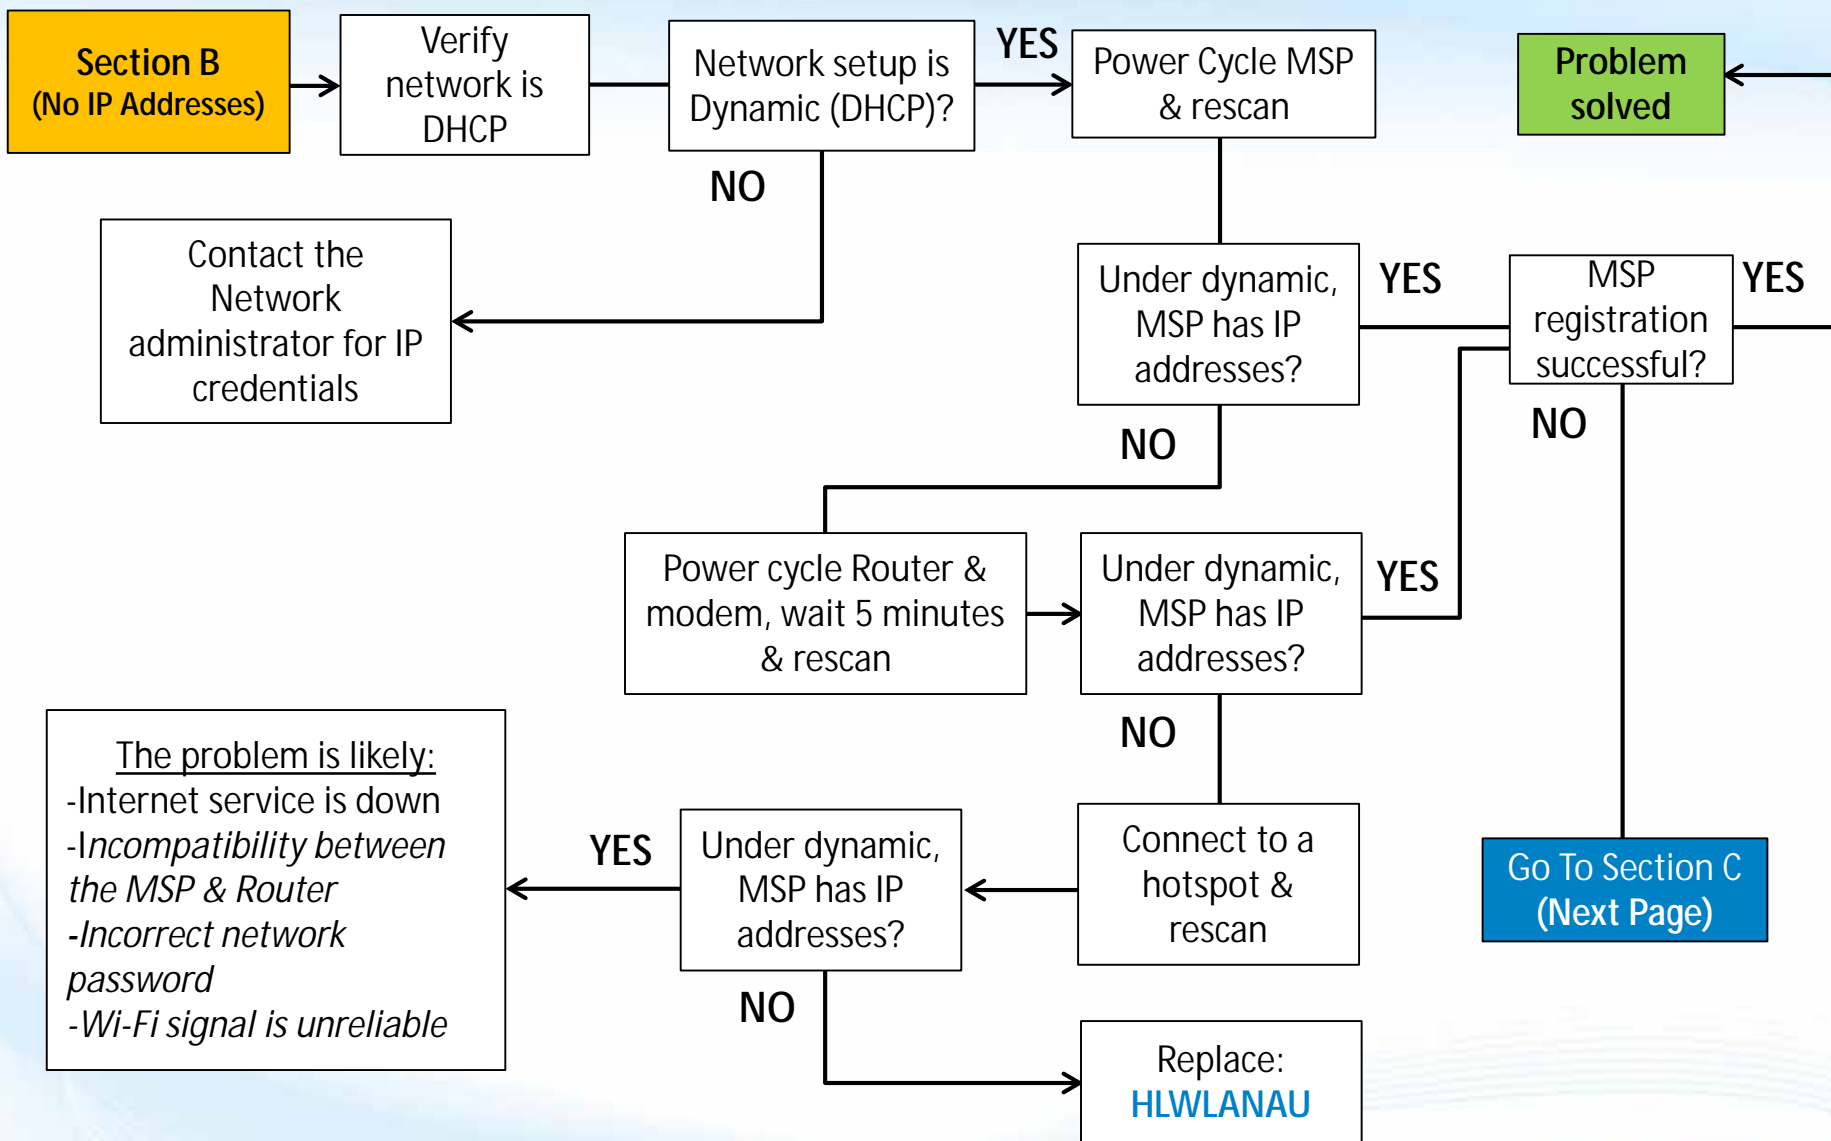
Section B
(No IP Addresses)

Verify network is DHCP

Network setup is Dynamic (DHCP)?

YES

Power Cycle MSP & rescan

Problem solved

NO

Contact the Network administrator for IP credentials

Under dynamic, MSP has IP addresses?

YES

MSP registration successful?

YES

NO

NO

Power cycle Router & modem, wait 5 minutes & rescan

Under dynamic, MSP has IP addresses?

YES

NO

The problem is likely:
-Internet service is down
-*Incompatibility between the MSP & Router*
-*Incorrect network password*
-*Wi-Fi signal is unreliable*

YES

Under dynamic, MSP has IP addresses?

Connect to a hotspot & rescan

Go To Section C
(Next Page)

NO

Replace:
HLWLANAU